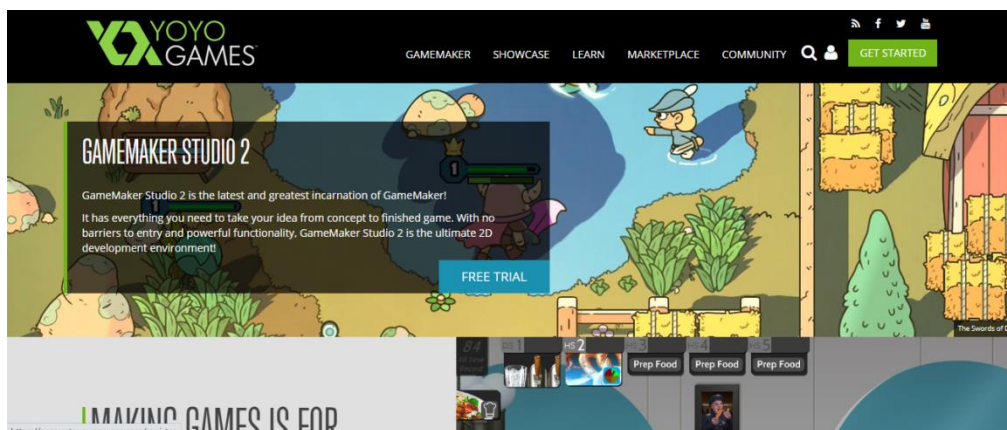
YOYO GAMES

GAMEMAKER SHOWCASE LEARN MARKETPLACE COMMUNITY GET STARTED

GAMEMAKER STUDIO 2

GameMaker Studio 2 is the latest and greatest incarnation of GameMaker!

It has everything you need to take your idea from concept to finished game. With no barriers to entry and powerful functionality, GameMaker Studio 2 is the ultimate 2D development environment!

FREE TRIAL

1

1

The Swords of D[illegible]

84

HS 2

1

3

4

5

Prep Food

Prep Food

Prep Food

MAKING GAMES IS FOR